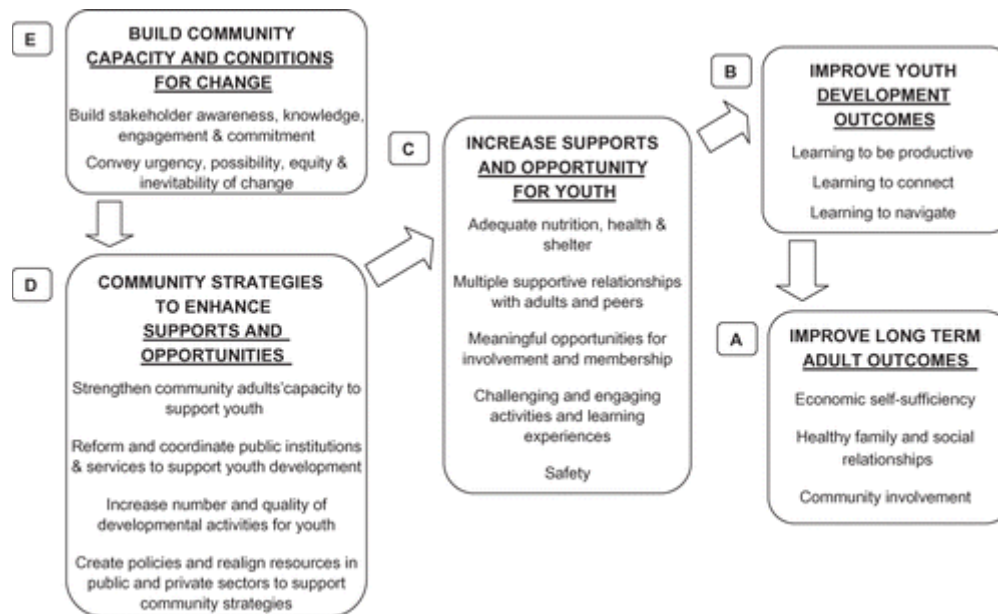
E

BUILD COMMUNITY CAPACITY AND CONDITIONS FOR CHANGE

Build stakeholder awareness, knowledge, engagement & commitment

Convey urgency, possibility, equity & inevitability of change

D

COMMUNITY STRATEGIES TO ENHANCE SUPPORTS AND OPPORTUNITIES

Strengthen community adults'capacity to support youth

Reform and coordinate public institutions & services to support youth development

Increase number and quality of developmental activities for youth

Create policies and realign resources in public and private sectors to support community strategies

C

INCREASE SUPPORTS AND OPPORTUNITY FOR YOUTH

Adequate nutrition, health & shelter

Multiple supportive relationships with adults and peers

Meaningful opportunities for involvement and membership

Challenging and engaging activities and learning experiences

Safety

B

IMPROVE YOUTH DEVELOPMENT OUTCOMES

Learning to be productive

Learning to connect

Learning to navigate

A

IMPROVE LONG TERM ADULT OUTCOMES

Economic self-sufficiency

Healthy family and social relationships

Community involvement